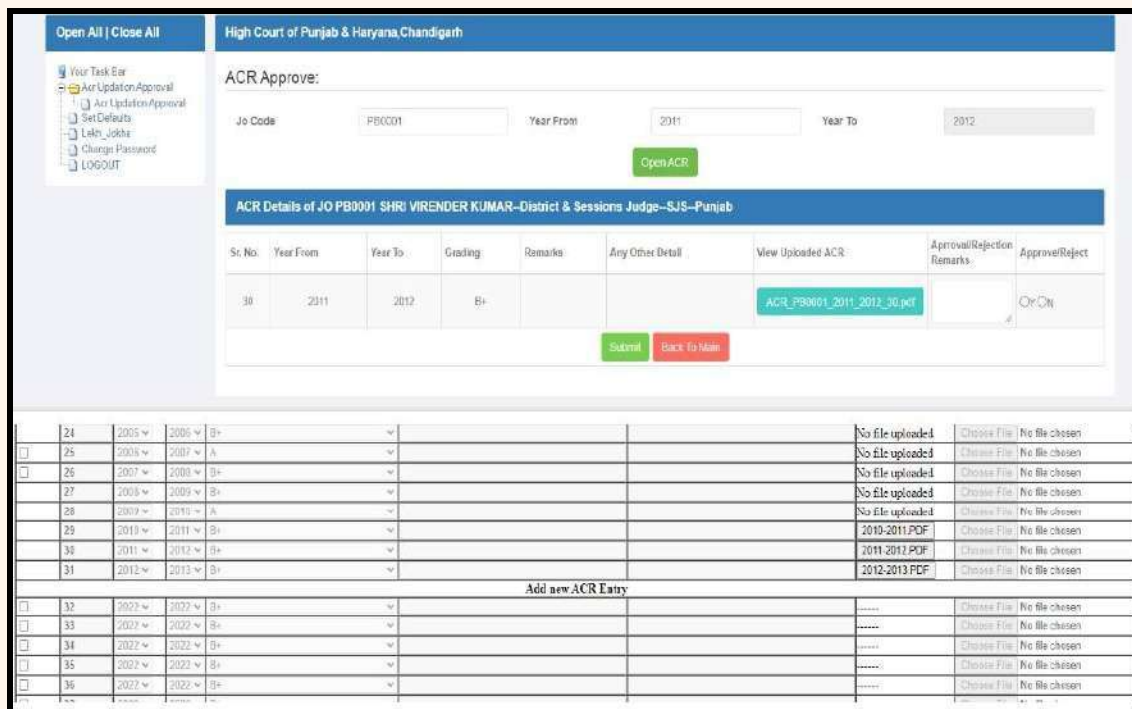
Open All | Close All

Your Task Bar
Acr Updation Approval
Acr Updation Approval
Set Defaults
Lekh_Jokha
Change Password
LOGOUT

High Court of Punjab & Haryana,Chandigarh

ACR Approve:

Jo Code PB0001 Year From 2011 Year To 2012

Open ACR

ACR Details of JO PB0001 SHRI VIRENDER KUMAR--District & Sessions Judge--SJS--Punjab

| Sr. No. | Year From | Year To | Grading | Remarks | Any Other Detail | View Uploaded ACR | Approval/Rejection Remarks | Approve/Reject |
|---|---|---|---|---|---|---|---|---|
| 30 | 2011 | 2012 | B+ | | | ACR_PB0001_2011_2012_30.pdf | | OY ON |

Submit Back To Main

| | | | | | | | | |
|---|---|---|---|---|---|---|---|---|
| | 24 | 2005 | 2006 | B+ | | | No file uploaded | Choose File No file chosen |
| | 25 | 2006 | 2007 | A | | | No file uploaded | Choose File No file chosen |
| | 26 | 2007 | 2008 | B+ | | | No file uploaded | Choose File No file chosen |
| | 27 | 2008 | 2009 | B+ | | | No file uploaded | Choose File No file chosen |
| | 28 | 2009 | 2010 | A | | | No file uploaded | Choose File No file chosen |
| | 29 | 2010 | 2011 | B+ | | | 2010-2011.PDF | Choose File No file chosen |
| | 30 | 2011 | 2012 | B+ | | | 2011-2012.PDF | Choose File No file chosen |
| | 31 | 2012 | 2013 | B+ | | | 2012-2013.PDF | Choose File No file chosen |
| Add new ACR Entry | | | | | | | | |
| | 32 | 2022 | 2022 | B+ | | | ------ | Choose File No file chosen |
| | 33 | 2022 | 2022 | B+ | | | ------ | Choose File No file chosen |
| | 34 | 2022 | 2022 | B+ | | | ------ | Choose File No file chosen |
| | 35 | 2022 | 2022 | B+ | | | ------ | Choose File No file chosen |
| | 36 | 2022 | 2022 | B+ | | | ------ | Choose File No file chosen |